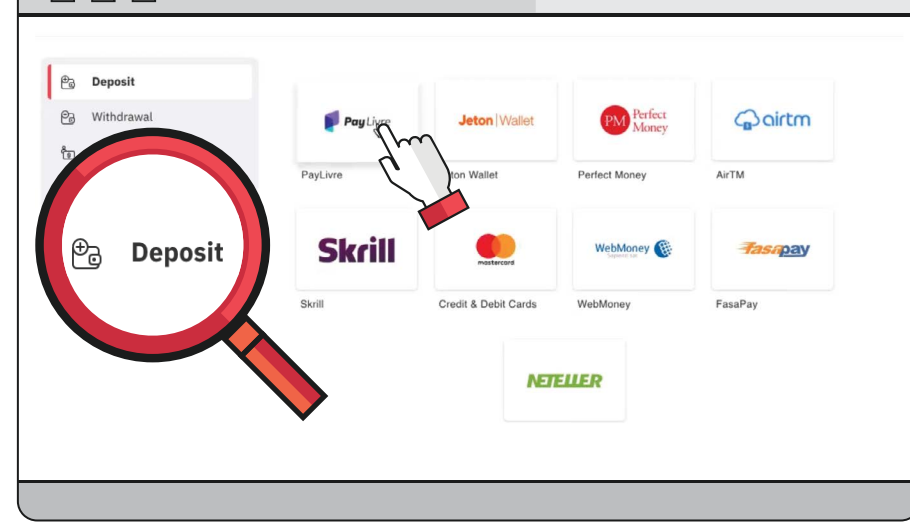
Deposit

Withdrawal

Deposit

PayLivre

PayLivre

Jeton | Wallet

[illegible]ton Wallet

PM Perfect Money

Perfect Money

airtm

AirTM

Skrill

Skrill

mastercard

Credit & Debit Cards

WebMoney

WebMoney

fasapay

FasaPay

NETELLER